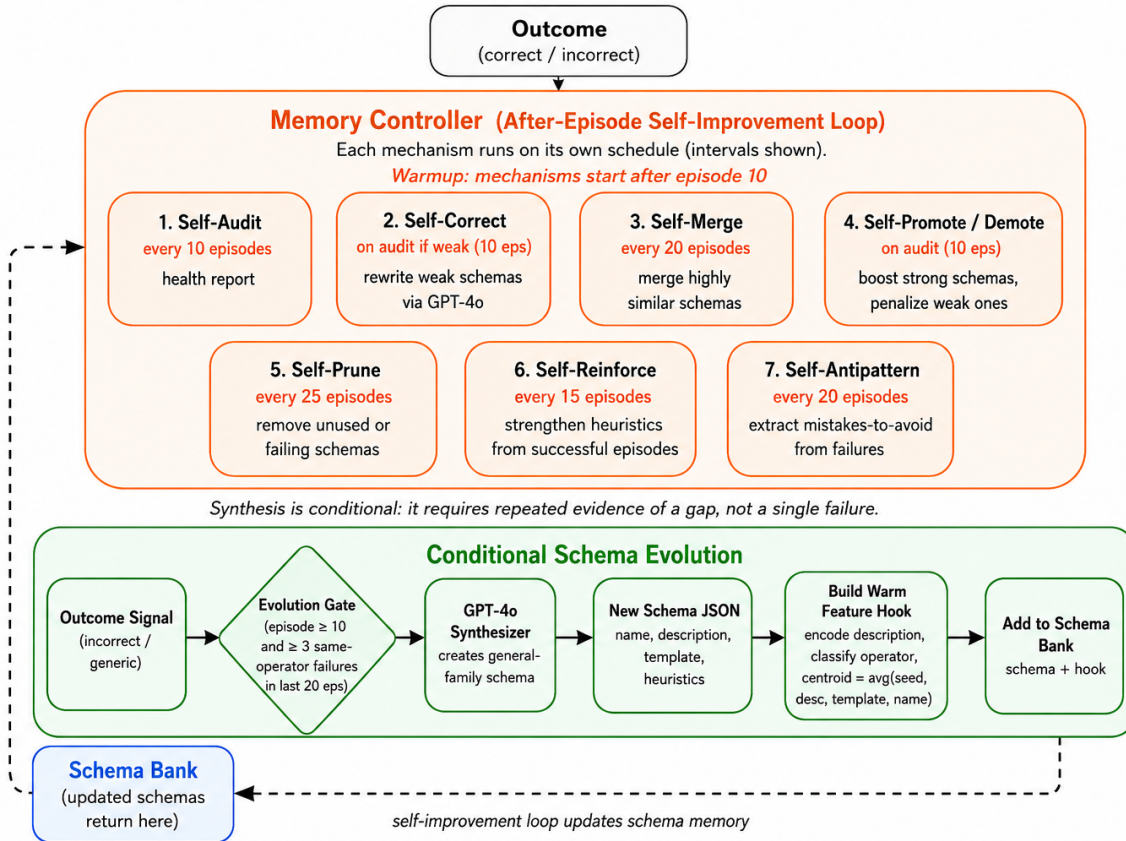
Outcome
(correct / incorrect)

Memory Controller (After-Episode Self-Improvement Loop)
Each mechanism runs on its own schedule (intervals shown).
Warmup: mechanisms start after episode 10

1. Self-Audit
every 10 episodes
health report

2. Self-Correct
on audit if weak (10 eps)
rewrite weak schemas via GPT-4o

3. Self-Merge
every 20 episodes
merge highly similar schemas

4. Self-Promote / Demote
on audit (10 eps)
boost strong schemas, penalize weak ones

5. Self-Prune
every 25 episodes
remove unused or failing schemas

6. Self-Reinforce
every 15 episodes
strengthen heuristics from successful episodes

7. Self-Antipattern
every 20 episodes
extract mistakes-to-avoid from failures

Synthesis is conditional: it requires repeated evidence of a gap, not a single failure.

Conditional Schema Evolution

Outcome Signal
(incorrect / generic)

Evolution Gate
(episode ≥ 10 and ≥ 3 same-operator failures in last 20 eps)

GPT-4o Synthesizer
creates general-family schema

New Schema JSON
name, description, template, heuristics

Build Warm Feature Hook
encode description, classify operator, centroid = avg(seed, desc, template, name)

Add to Schema Bank
schema + hook

Schema Bank
(updated schemas return here)

self-improvement loop updates schema memory